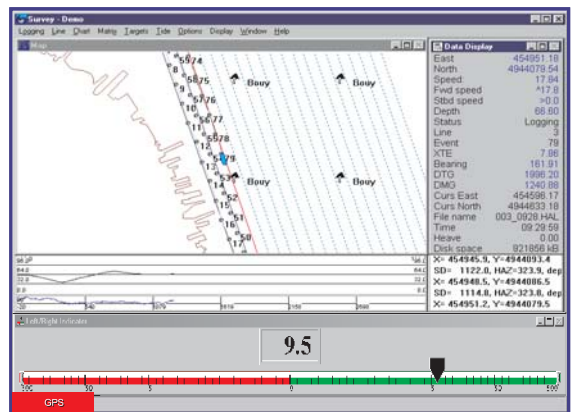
Survey - Demo

Logging Line Chart Matrix Targets Tide Options Display Window Help

Map

Bouy

Bouy

Bouy

Bouy

Data Display

| East | 454951.18 |
|---|---|
| North | 4944079.54 |
| Speed | 17.84 |
| Fwd speed | ^17.8 |
| Stbd speed | >0.0 |
| Depth | 66.60 |
| Status | Logging |
| Line | 3 |
| Event | 79 |
| XTE | 7.86 |
| Bearing | 161.91 |
| DTG | 1996.20 |
| DMG | 1240.88 |
| Curs East | 454596.17 |
| Curs North | 4944633.18 |
| File name | 003_0928.HAL |
| Time | 09:29:59 |
| Heave | 0.00 |
| Disk space | 921856 kB |

X= 454945.9, Y=4944093.4
SD= 1122.0, HAZ=323.9, dep
X= 454948.5, Y=4944086.5
SD= 1114.8, HAZ=323.8, dep
X= 454951.2, Y=4944079.5

Left/Right Indicator

9.5

100 50 5 0 5 50 100

GPS